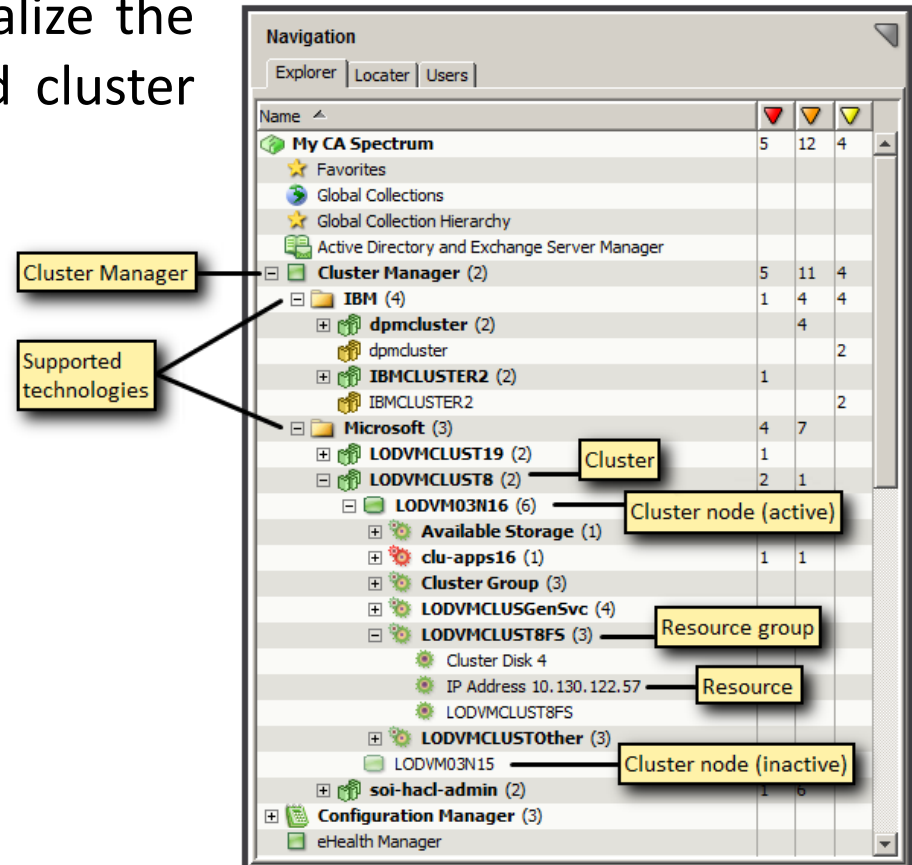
alize the
d cluster

Navigation

Explorer | Locater | Users

| Name | | | |
|---|---|---|---|
| My CA Spectrum | 5 | 12 | 4 |
| Favorites | | | |
| Global Collections | | | |
| Global Collection Hierarchy | | | |
| Active Directory and Exchange Server Manager | | | |
| Cluster Manager (2) | 5 | 11 | 4 |
| IBM (4) | 1 | 4 | 4 |
| dpmcluster (2) | | 4 | |
| dpmcluster | | | 2 |
| IBMCLUSTER2 (2) | 1 | | |
| IBMCLUSTER2 | | | 2 |
| Microsoft (3) | 4 | 7 | |
| LODVMCLUST19 (2) | 1 | | |
| LODVMCLUST8 (2) | 2 | 1 | |
| LODVM03N16 (6) | | | |
| Available Storage (1) | | | |
| clu-apps16 (1) | 1 | 1 | |
| Cluster Group (3) | | | |
| LODVMCLUSGenSvc (4) | | | |
| LODVMCLUST8FS (3) | | | |
| Cluster Disk 4 | | | |
| IP Address 10.130.122.57 | | | |
| LODVMCLUST8FS | | | |
| LODVMCLUSTOther (3) | | | |
| LODVM03N15 | | | |
| soi-hacl-admin (2) | 1 | 6 | |
| Configuration Manager (3) | | | |
| eHealth Manager | | | |

Cluster Manager

Supported technologies

Cluster

Cluster node (active)

Resource group

Resource

Cluster node (inactive)